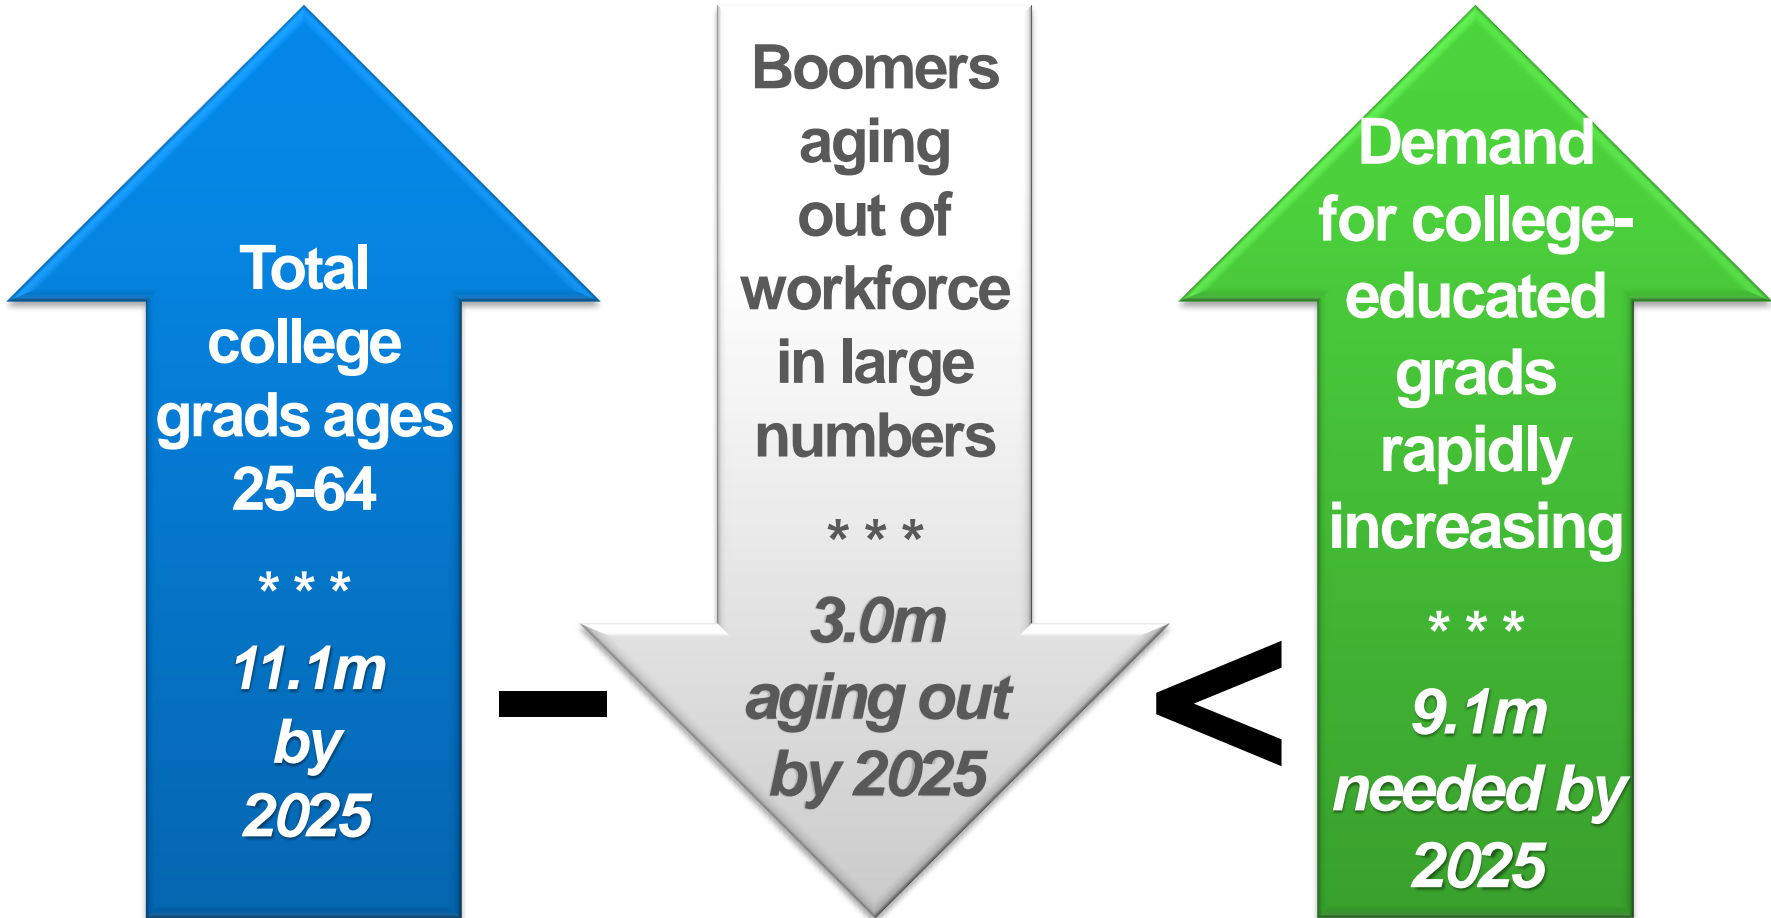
Total college grads ages 25-64

* * *

11.1m by 2025

–

Boomers aging out of workforce in large numbers

* * *

3.0m aging out by 2025

<

Demand for college-educated grads rapidly increasing

* * *

9.1m needed by 2025